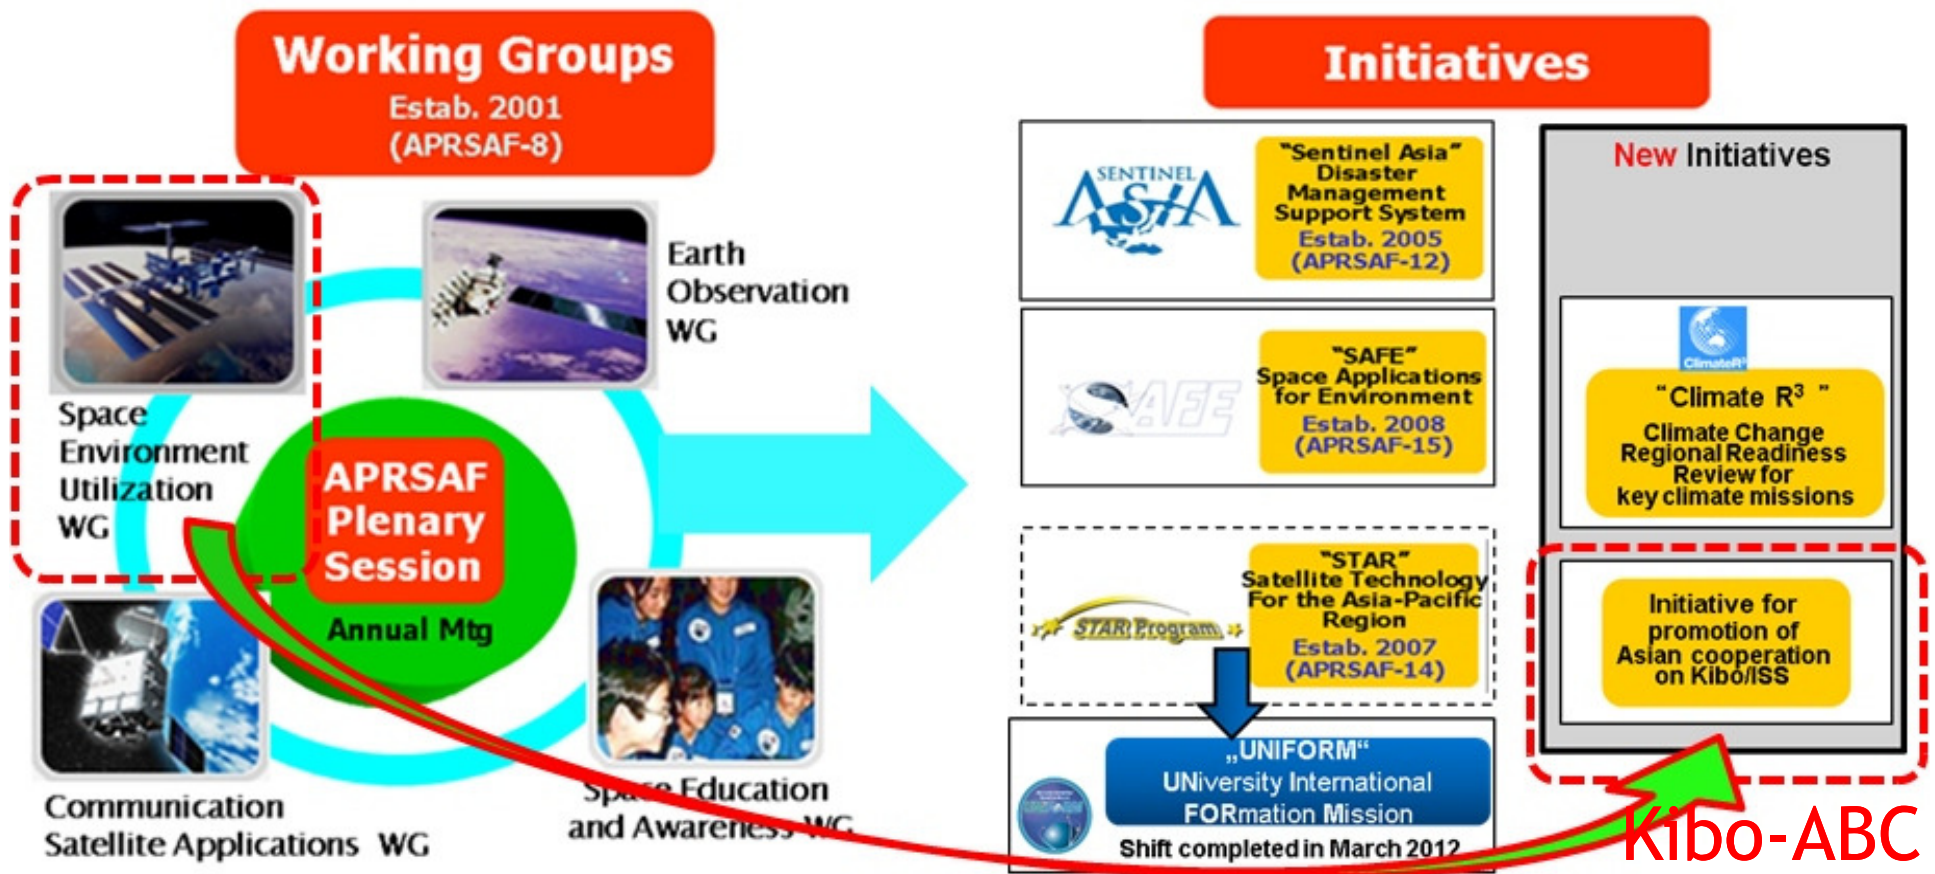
Working Groups
Estab. 2001
(APRSAF-8)

Space Environment Utilization WG

Earth Observation WG

APRSAF Plenary Session
Annual Mtg

Communication Satellite Applications WG

Space Education and Awareness WG

Initiatives

SENTINEL ASIA

"Sentinel Asia" Disaster Management Support System
Estab. 2005
(APRSAF-12)

SAFE

"SAFE" Space Applications for Environment
Estab. 2008
(APRSAF-15)

STAR Program

"STAR" Satellite Technology For the Asia-Pacific Region
Estab. 2007
(APRSAF-14)

„UNIFORM"
UNiversity International FORmation Mission
Shift completed in March 2012

New Initiatives

ClimateR³

"Climate R³ "
Climate Change Regional Readiness Review for key climate missions

Initiative for promotion of Asian cooperation on Kibo/ISS

Kibo-ABC